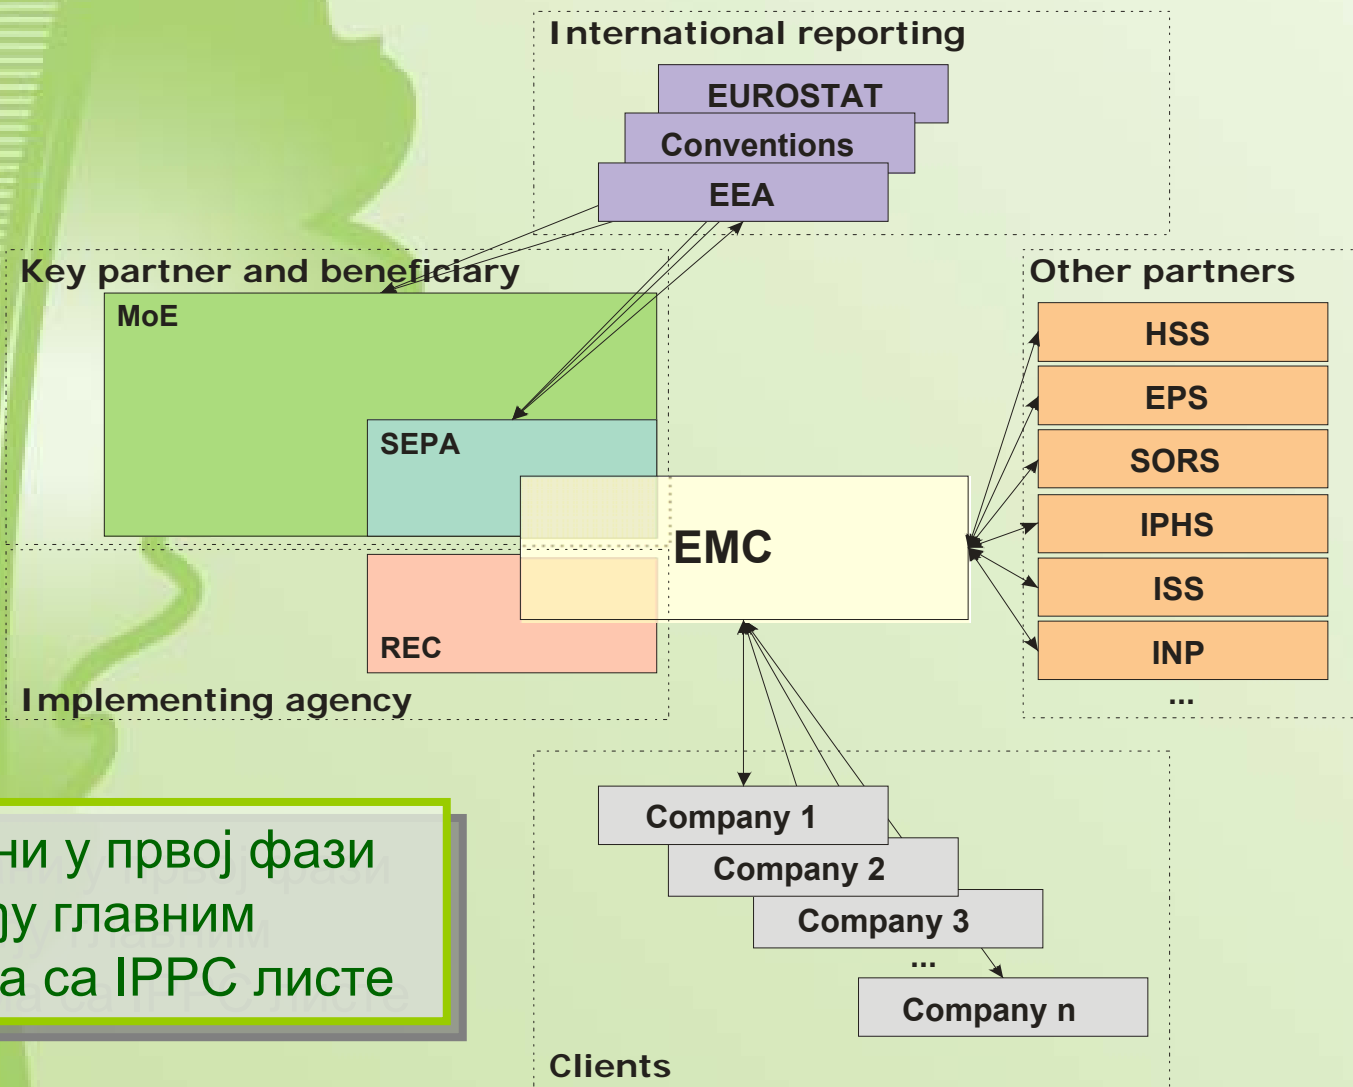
International reporting

EUROSTAT

Conventions

EEA

Key partner and beneficiary

MoE

SEPA

EMC

REC

Implementing agency

Other partners

HSS

EPS

SORS

IPHS

ISS

INP

...

ни у првој фази
ђу главним
а са IPPC листе

Company 1

Company 2

Company 3

...

Company n

Clients